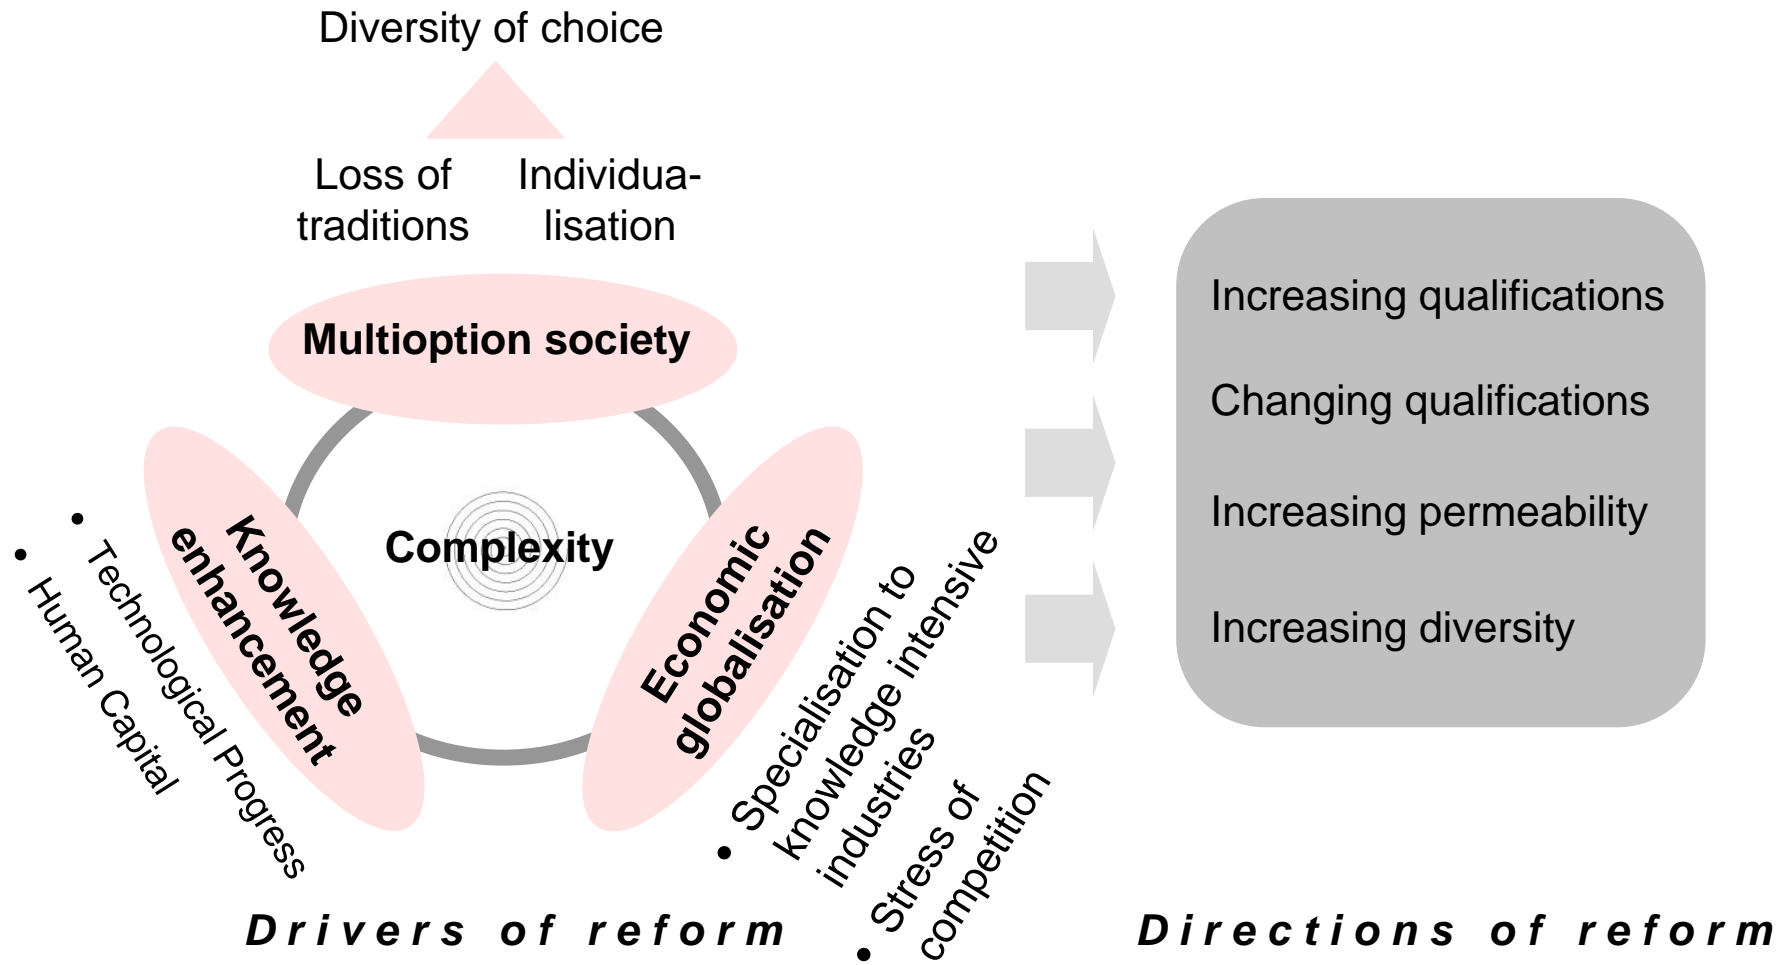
Diversity of choice

Loss of traditions

Individualisation

Multioption society

Complexity

Knowledge enhancement

- Technological Progress
- Human Capital

Economic globalisation

- Specialisation to knowledge intensive industries
- Stress of competition

Drivers of reform

Increasing qualifications

Changing qualifications

Increasing permeability

Increasing diversity

Directions of reform